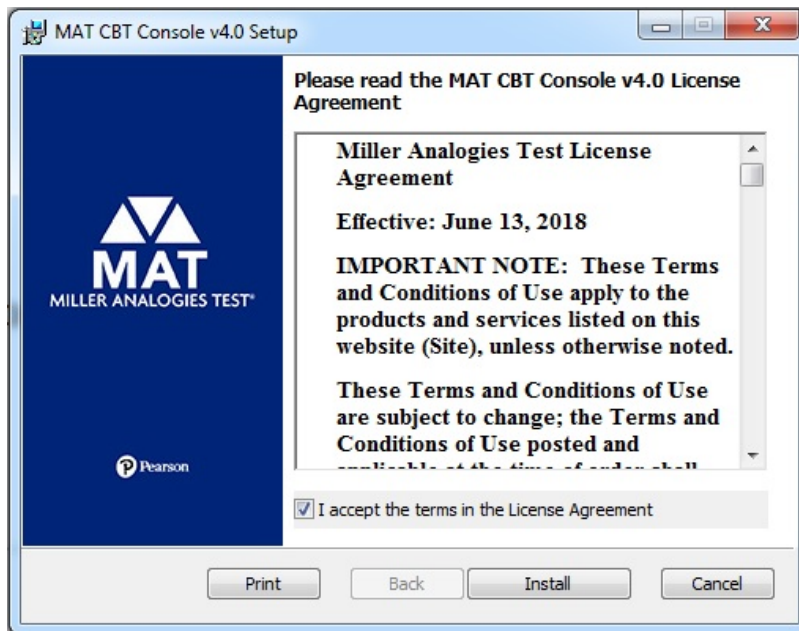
MAT CBT Console v4.0 Setup

Please read the MAT CBT Console v4.0 License Agreement

MAT
MILLER ANALOGIES TEST®

Pearson

Miller Analogies Test License Agreement

Effective: June 13, 2018

IMPORTANT NOTE: These Terms and Conditions of Use apply to the products and services listed on this website (Site), unless otherwise noted.

These Terms and Conditions of Use are subject to change; the Terms and Conditions of Use posted and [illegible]

I accept the terms in the License Agreement

Print Back Install Cancel